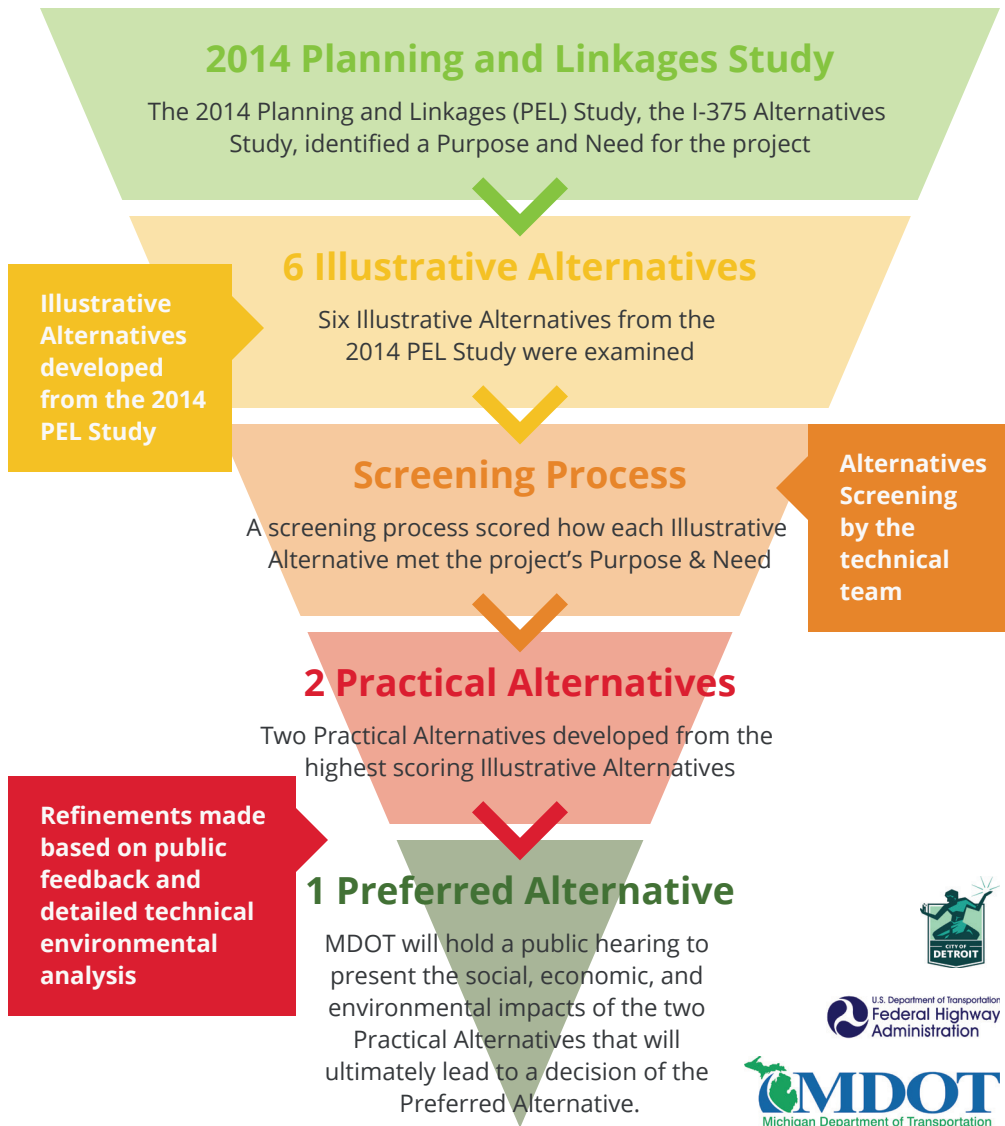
2014 Planning and Linkages Study

The 2014 Planning and Linkages (PEL) Study, the I-375 Alternatives Study, identified a Purpose and Need for the project

6 Illustrative Alternatives

Six Illustrative Alternatives from the 2014 PEL Study were examined

Illustrative Alternatives developed from the 2014 PEL Study

Screening Process

A screening process scored how each Illustrative Alternative met the project's Purpose & Need

Alternatives Screening by the technical team

2 Practical Alternatives

Two Practical Alternatives developed from the highest scoring Illustrative Alternatives

Refinements made based on public feedback and detailed technical environmental analysis

1 Preferred Alternative

MDOT will hold a public hearing to present the social, economic, and environmental impacts of the two Practical Alternatives that will ultimately lead to a decision of the Preferred Alternative.

CITY OF DETROIT

U.S. Department of Transportation
Federal Highway Administration

MDOT
Michigan Department of Transportation